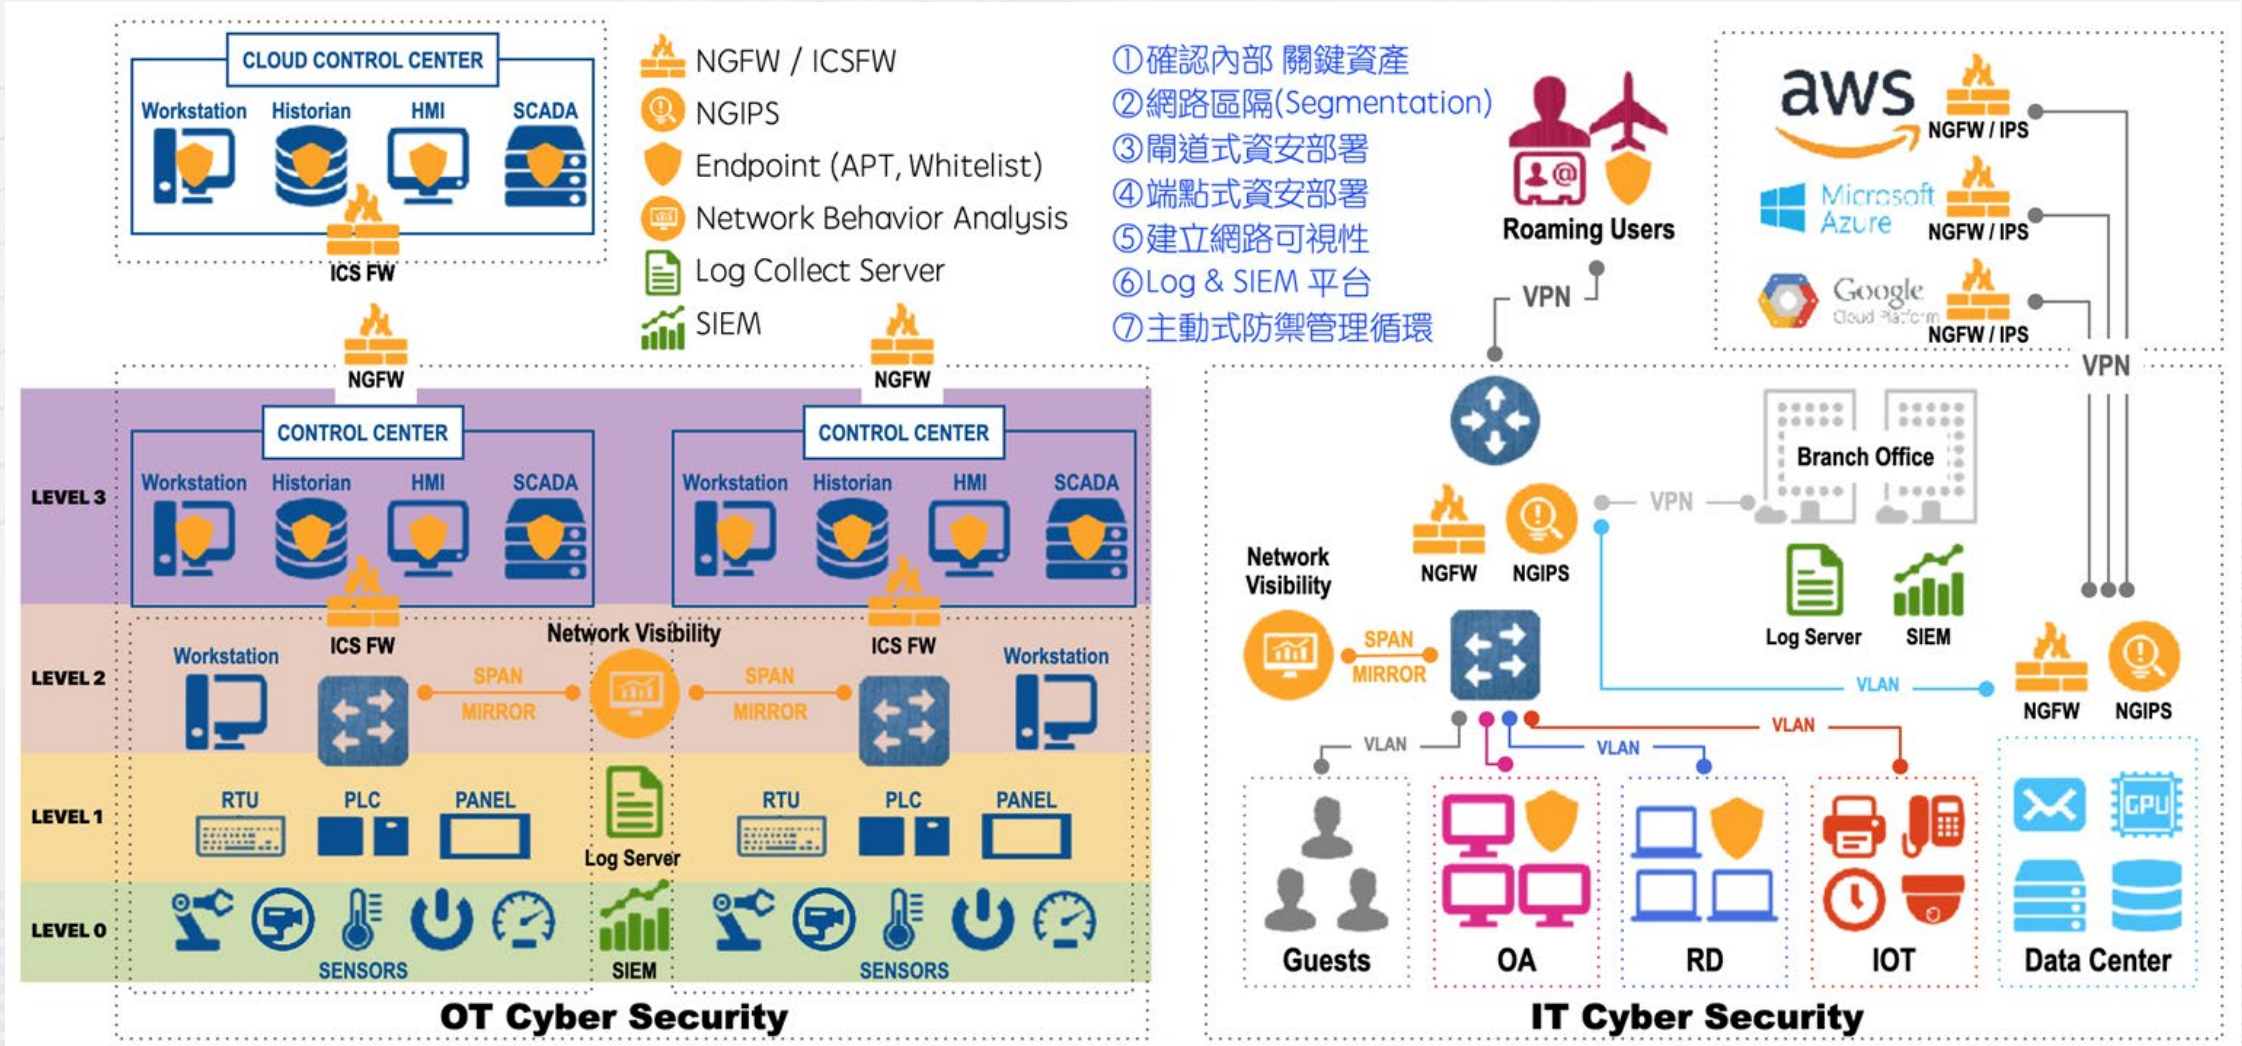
CLOUD CONTROL CENTER

Workstation Historian HMI SCADA

ICS FW

NGFW / ICSFW
NGIPS
Endpoint (APT, Whitelist)
Network Behavior Analysis
Log Collect Server
SIEM

①確認內部 關鍵資產
②網路區隔(Segmentation)
③閘道式資安部署
④端點式資安部署
⑤建立網路可視性
⑥Log & SIEM 平台
⑦主動式防禦管理循環

Roaming Users

VPN

aws NGFW / IPS
Microsoft Azure NGFW / IPS
Google Cloud Platform NGFW / IPS

VPN

NGFW NGFW

LEVEL 3

CONTROL CENTER
Workstation Historian HMI SCADA
ICS FW

CONTROL CENTER
Workstation Historian HMI SCADA
ICS FW

LEVEL 2

Workstation
Network Visibility
SPAN MIRROR
SPAN MIRROR
Workstation

LEVEL 1

RTU PLC PANEL
Log Server
RTU PLC PANEL

LEVEL 0

SENSORS
SIEM
SENSORS

OT Cyber Security

Branch Office
VPN
NGFW NGIPS
Network Visibility
SPAN MIRROR
Log Server SIEM
VLAN
NGFW NGIPS
VLAN
VLAN
VLAN

Guests OA RD IOT Data Center

IT Cyber Security